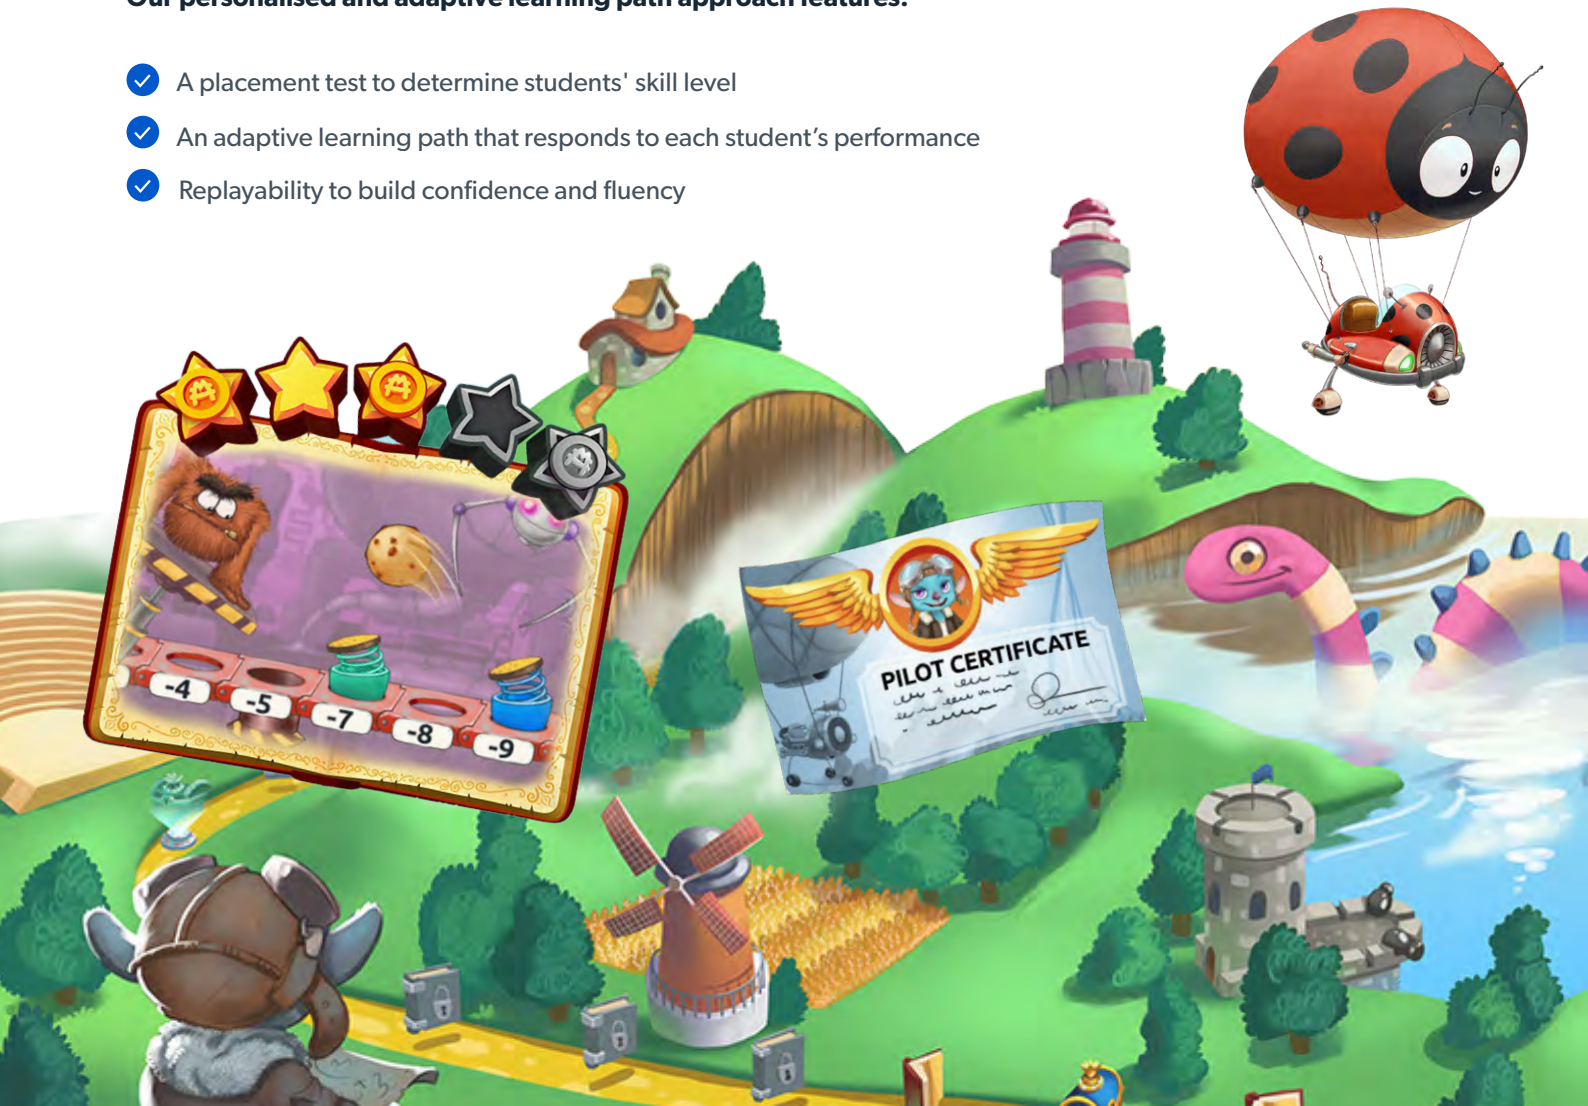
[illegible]

A placement test to determine students' skill level

An adaptive learning path that responds to each student's performance

Replayability to build confidence and fluency

-4
-5
-7
-8
-9

PILOT CERTIFICATE